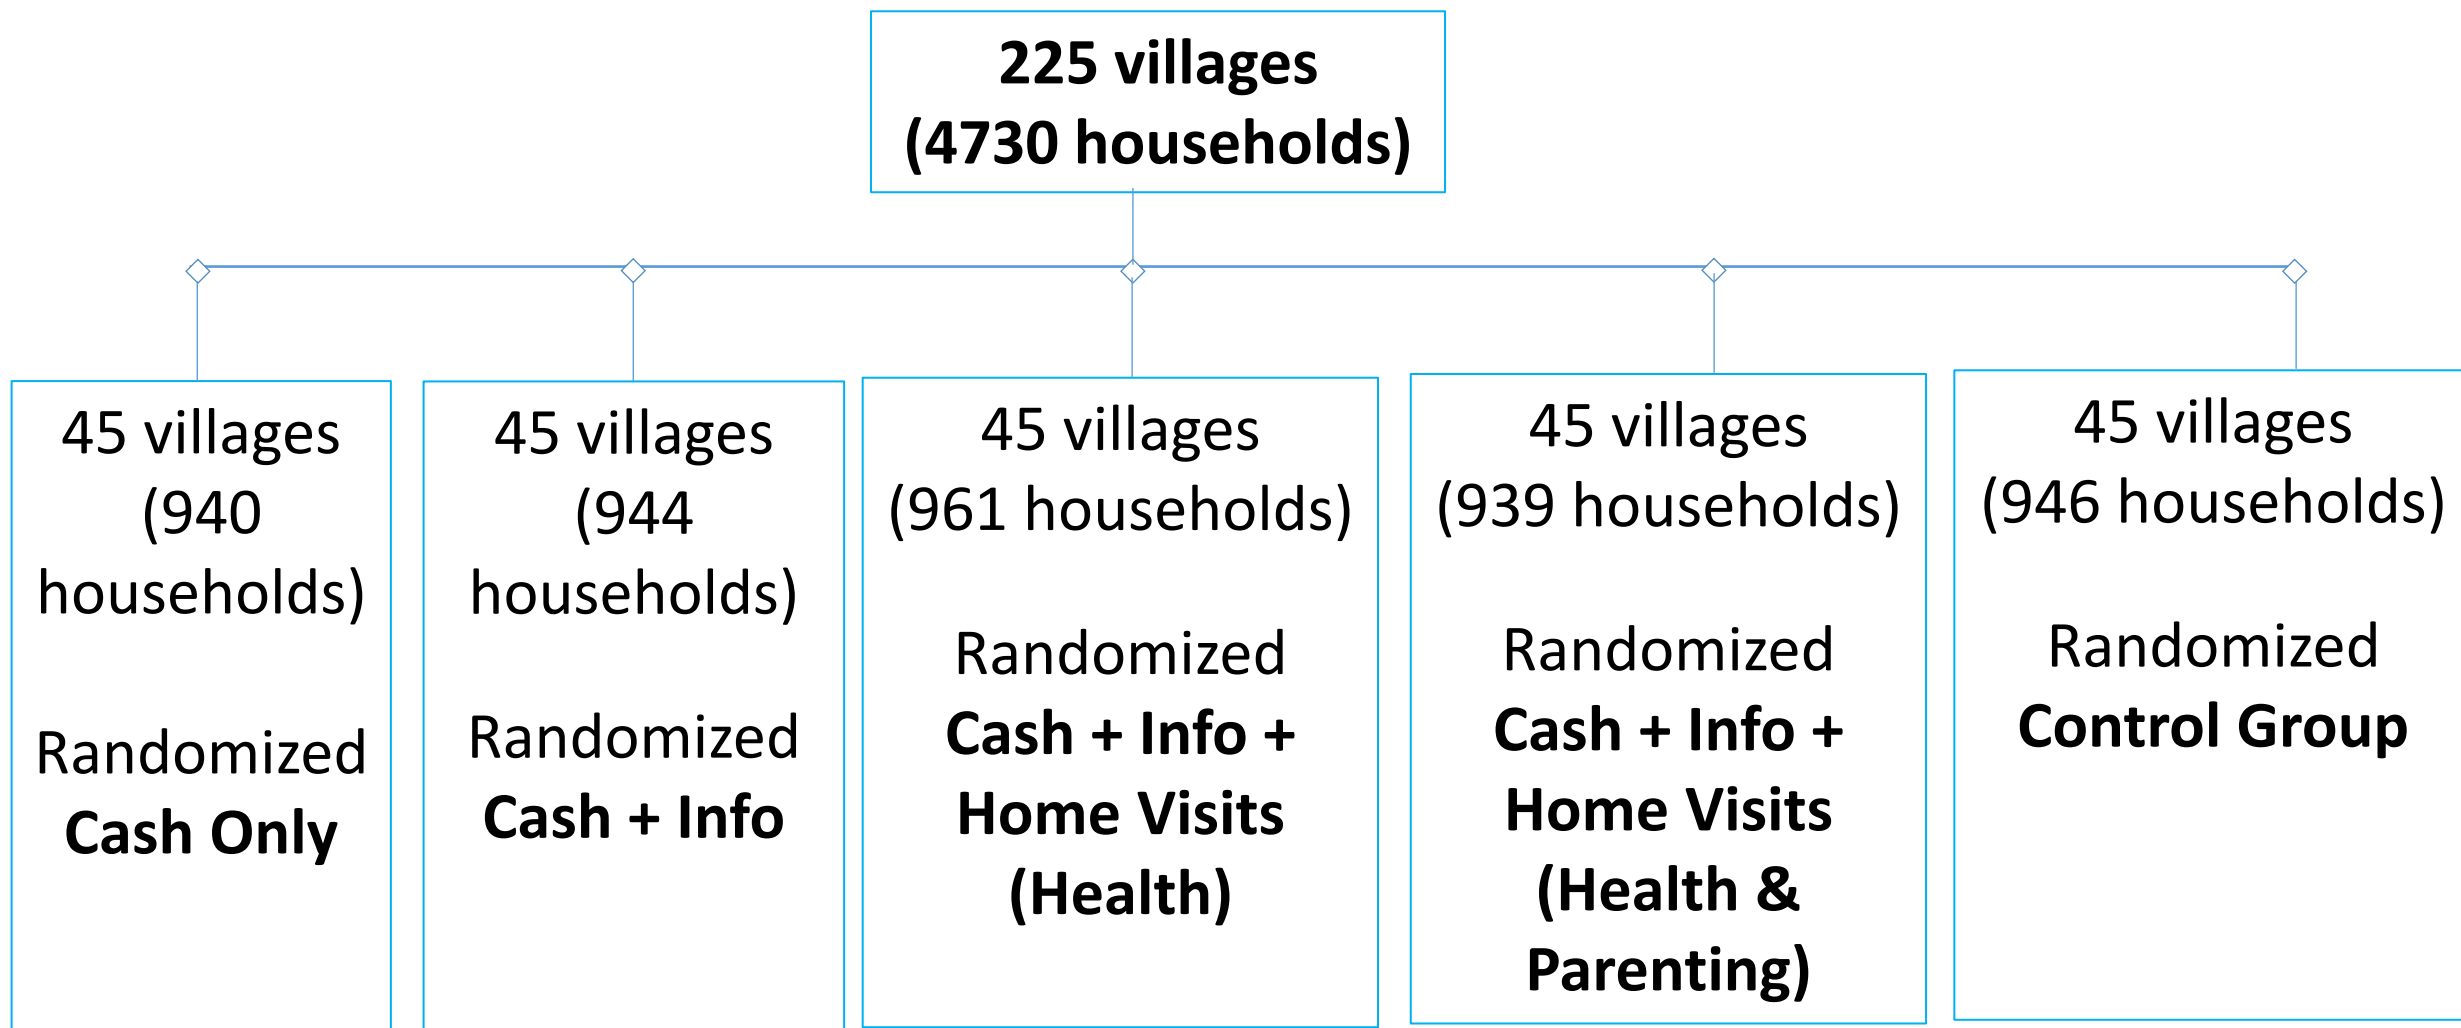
225 villages
(4730 households)

45 villages
(940 households)

Randomized
Cash Only

45 villages
(944 households)

Randomized
Cash + Info

45 villages
(961 households)

Randomized
Cash + Info + Home Visits (Health)

45 villages
(939 households)

Randomized
Cash + Info + Home Visits (Health & Parenting)

45 villages
(946 households)

Randomized
Control Group